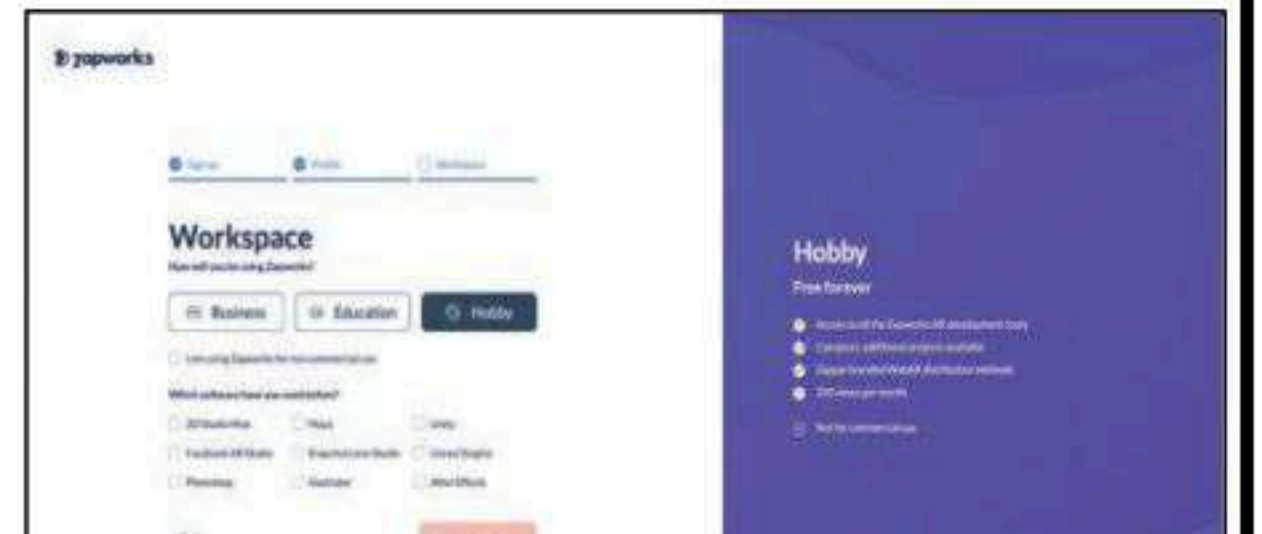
zapworks

Sign up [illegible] Profile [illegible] Workspace

Workspace

How will you be using Zapworks?

Business Education Hobby

I am using Zapworks for non-commercial use

Which software have you used before?

3D Studio Max
Maya
Unity
Facebook AR Studio
Snapchat Lens Studio
Unreal Engine
Photoshop
Illustrator
After Effects

Hobby

Free forever

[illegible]
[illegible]
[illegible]
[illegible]
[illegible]